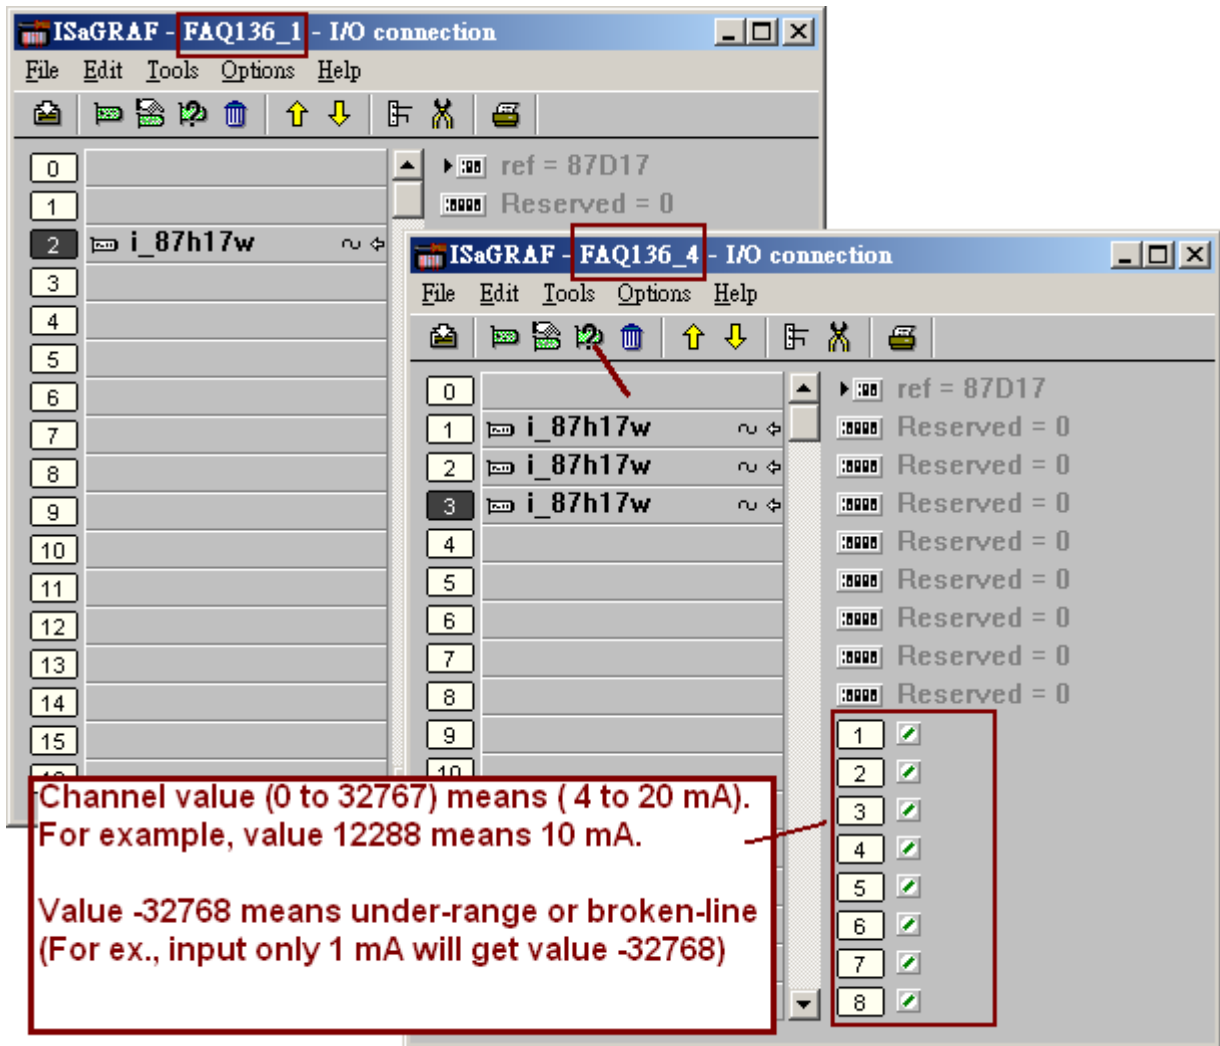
ISaGRAF - FAQ136_1 - I/O connection

File Edit Tools Options Help

0
1
2 i_87h17w
3
4
5
6
7
8
9
10
11
12
13
14
15

ref = 87D17
Reserved = 0

ISaGRAF - FAQ136_4 - I/O connection

File Edit Tools Options Help

0
1 i_87h17w
2 i_87h17w
3 i_87h17w
4
5
6
7
8
9
10

ref = 87D17
Reserved = 0
Reserved = 0
Reserved = 0
Reserved = 0
Reserved = 0
Reserved = 0
Reserved = 0
Reserved = 0

1
2
3
4
5
6
7
8

Channel value (0 to 32767) means ( 4 to 20 mA).
For example, value 12288 means 10 mA.

Value -32768 means under-range or broken-line
(For ex., input only 1 mA will get value -32768)